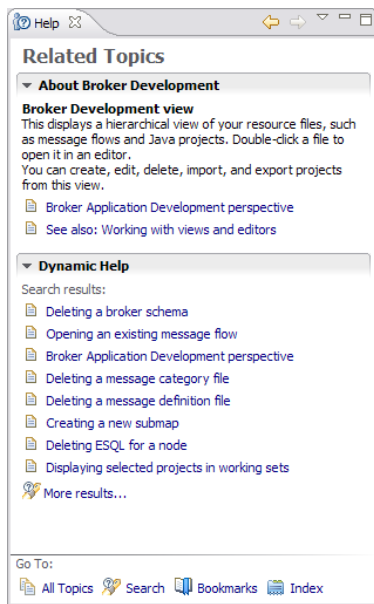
Help

Related Topics

About Broker Development

Broker Development view
This displays a hierarchical view of your resource files, such as message flows and Java projects. Double-click a file to open it in an editor.
You can create, edit, delete, import, and export projects from this view.

Broker Application Development perspective

See also: Working with views and editors

Dynamic Help

Search results:

Deleting a broker schema

Opening an existing message flow

Broker Application Development perspective

Deleting a message category file

Deleting a message definition file

Creating a new submap

Deleting ESQL for a node

Displaying selected projects in working sets

More results...

Go To:

All Topics Search Bookmarks Index